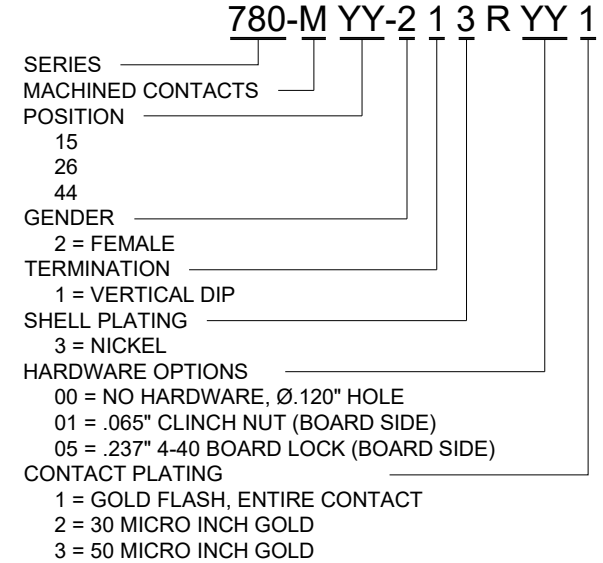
780-M YY-2 1 3 R YY 1

SERIES
MACHINED CONTACTS
POSITION
15
26
44
GENDER
2 = FEMALE
TERMINATION
1 = VERTICAL DIP
SHELL PLATING
3 = NICKEL
HARDWARE OPTIONS
00 = NO HARDWARE, Ø.120" HOLE
01 = .065" CLINCH NUT (BOARD SIDE)
05 = .237" 4-40 BOARD LOCK (BOARD SIDE)
CONTACT PLATING
1 = GOLD FLASH, ENTIRE CONTACT
2 = 30 MICRO INCH GOLD
3 = 50 MICRO INCH GOLD